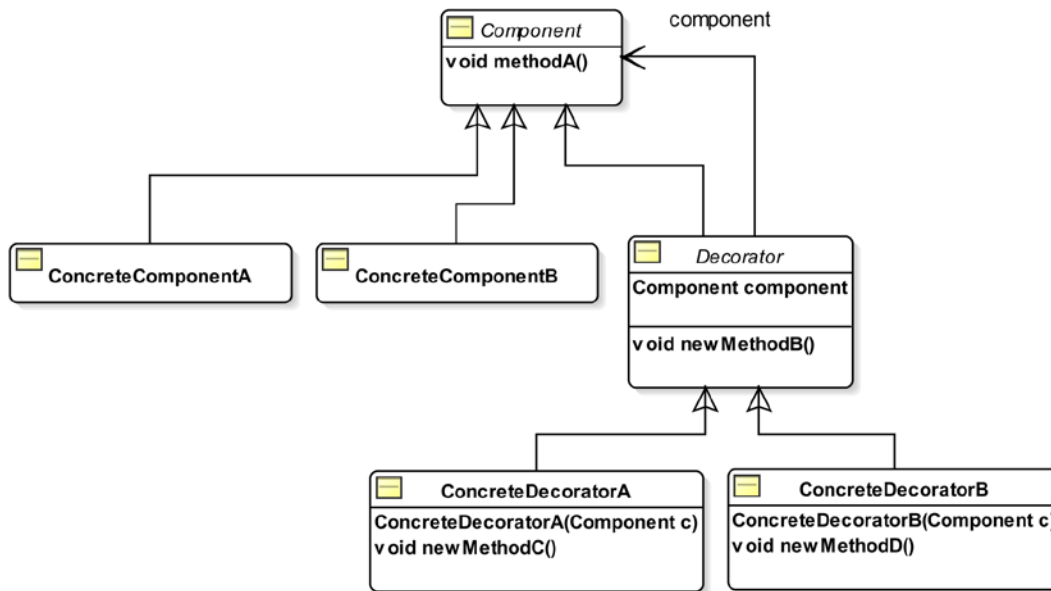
Component
void methodA()

component

ConcreteComponentA

ConcreteComponentB

Decorator
Component component
void newMethodB()

ConcreteDecoratorA
ConcreteDecoratorA(Component c)
void newMethodC()

ConcreteDecoratorB
ConcreteDecoratorB(Component c
void newMethodD()